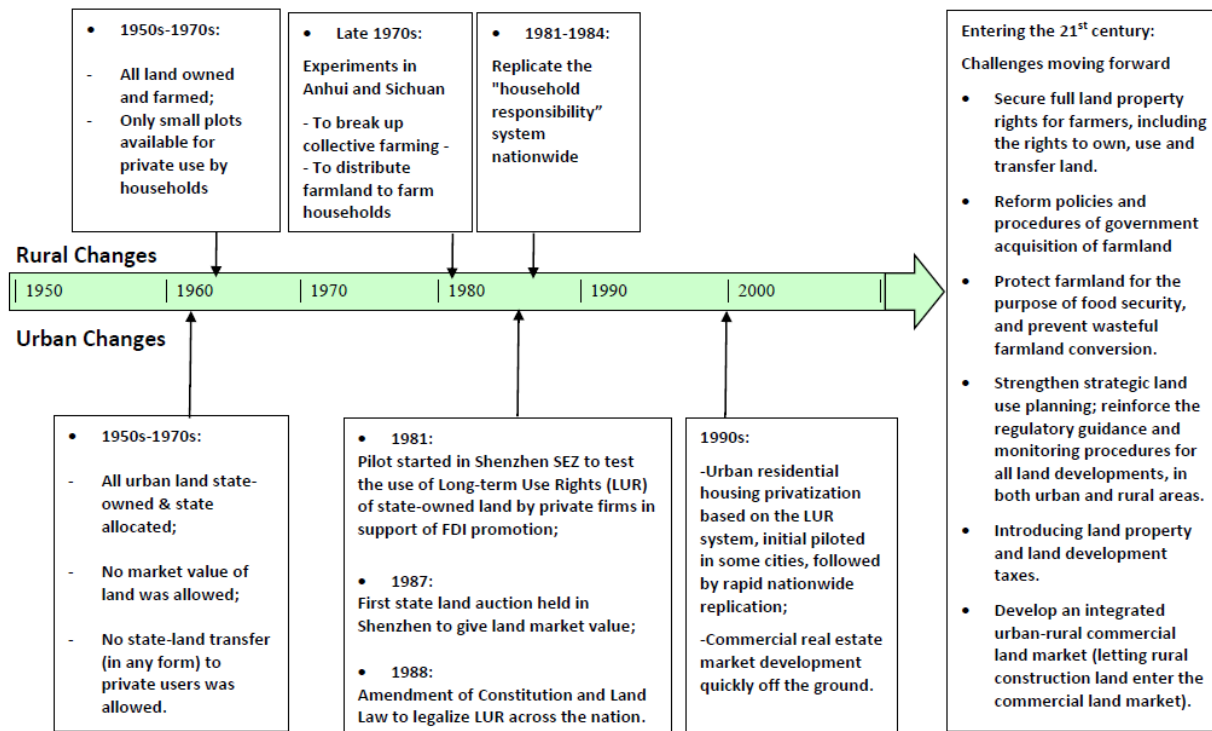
• 1950s-1970s:

- All land owned and farmed;
- Only small plots available for private use by households

• Late 1970s:

Experiments in Anhui and Sichuan

- To break up collective farming -
- To distribute farmland to farm households

• 1981-1984:

Replicate the "household responsibility" system nationwide

Rural Changes

1950 | 1960 | 1970 | 1980 | 1990 | 2000

Urban Changes

• 1950s-1970s:

- All urban land state-owned & state allocated;

- No market value of land was allowed;

- No state-land transfer (in any form) to private users was allowed.

• 1981:
Pilot started in Shenzhen SEZ to test the use of Long-term Use Rights (LUR) of state-owned land by private firms in support of FDI promotion;

• 1987:
First state land auction held in Shenzhen to give land market value;

• 1988:
Amendment of Constitution and Land Law to legalize LUR across the nation.

1990s:

-Urban residential housing privatization based on the LUR system, initial piloted in some cities, followed by rapid nationwide replication;

-Commercial real estate market development quickly off the ground.

Entering the 21$^{st}$ century:

Challenges moving forward

• Secure full land property rights for farmers, including the rights to own, use and transfer land.

• Reform policies and procedures of government acquisition of farmland

• Protect farmland for the purpose of food security, and prevent wasteful farmland conversion.

• Strengthen strategic land use planning; reinforce the regulatory guidance and monitoring procedures for all land developments, in both urban and rural areas.

• Introducing land property and land development taxes.

• Develop an integrated urban-rural commercial land market (letting rural construction land enter the commercial land market).